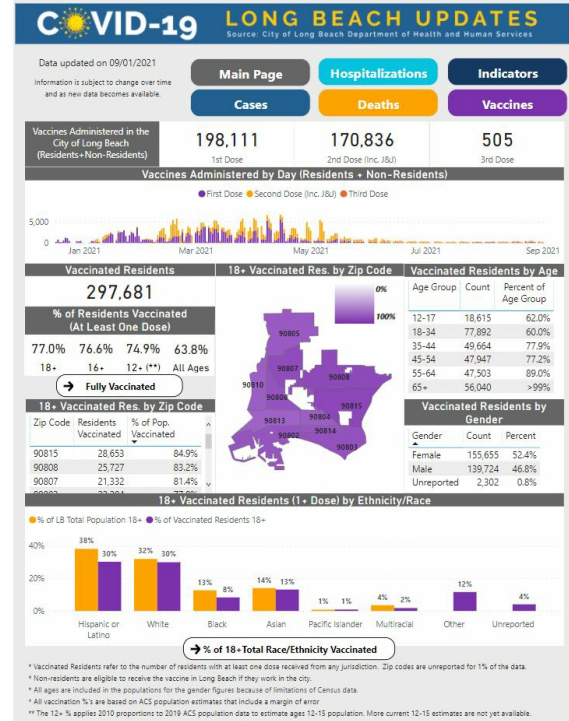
COVID-19 LONG BEACH UPDATES
Source: City of Long Beach Department of Health and Human Services

Data updated on 09/01/2021

Information is subject to change over time and as new data becomes available.

Main Page
Hospitalizations
Indicators
Cases
Deaths
Vaccines

Vaccines Administered in the City of Long Beach (Residents+Non-Residents)

198,111
1st Dose

170,836
2nd Dose (Inc. J&J)

505
3rd Dose

Vaccines Administered by Day (Residents + Non-Residents)

● First Dose ● Second Dose (Inc. J&J) ● Third Dose

5,000
0
Jan 2021
Mar 2021
May 2021
Jul 2021
Sep 2021

Vaccinated Residents
297,681

% of Residents Vaccinated (At Least One Dose)

77.0% 18+
76.6% 16+
74.9% 12+ (**)
63.8% All Ages

➔ Fully Vaccinated

18+ Vaccinated Res. by Zip Code

0%
100%

90805
90807
90808
90810
90806
90815
90813
90804
90802
90814
90803

Vaccinated Residents by Age

| Age Group | Count | Percent of Age Group |
|---|---|---|
| 12-17 | 18,615 | 62.0% |
| 18-34 | 77,892 | 60.0% |
| 35-44 | 49,664 | 77.9% |
| 45-54 | 47,947 | 77.2% |
| 55-64 | 47,503 | 89.0% |
| 65+ | 56,040 | >99% |

18+ Vaccinated Res. by Zip Code

| Zip Code | Residents Vaccinated | % of Pop. Vaccinated |
|---|---|---|
| 90815 | 28,653 | 84.9% |
| 90808 | 25,727 | 83.2% |
| 90807 | 21,332 | 81.4% |
| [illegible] | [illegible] | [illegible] |

Vaccinated Residents by Gender

| Gender | Count | Percent |
|---|---|---|
| Female | 155,655 | 52.4% |
| Male | 139,724 | 46.8% |
| Unreported | 2,302 | 0.8% |

18+ Vaccinated Residents (1+ Dose) by Ethnicity/Race

● % of LB Total Population 18+ ● % of Vaccinated Residents 18+

40%
20%
0%

38% 30%
32% 30%
13% 8%
14% 13%
1% 1%
4% 2%
12%
4%

Hispanic or Latino
White
Black
Asian
Pacific Islander
Multiracial
Other
Unreported

➔ % of 18+Total Race/Ethnicity Vaccinated

* Vaccinated Residents refer to the number of residents with at least one dose received from any jurisdiction. Zip codes are unreported for 1% of the data.
* Non-residents are eligible to receive the vaccine in Long Beach if they work in the city.
* All ages are included in the populations for the gender figures because of limitations of Census data.
* All vaccination %'s are based on ACS population estimates that include a margin of error
** The 12+ % applies 2010 proportions to 2019 ACS population data to estimate ages 12-15 population. More current 12-15 estimates are not yet available.